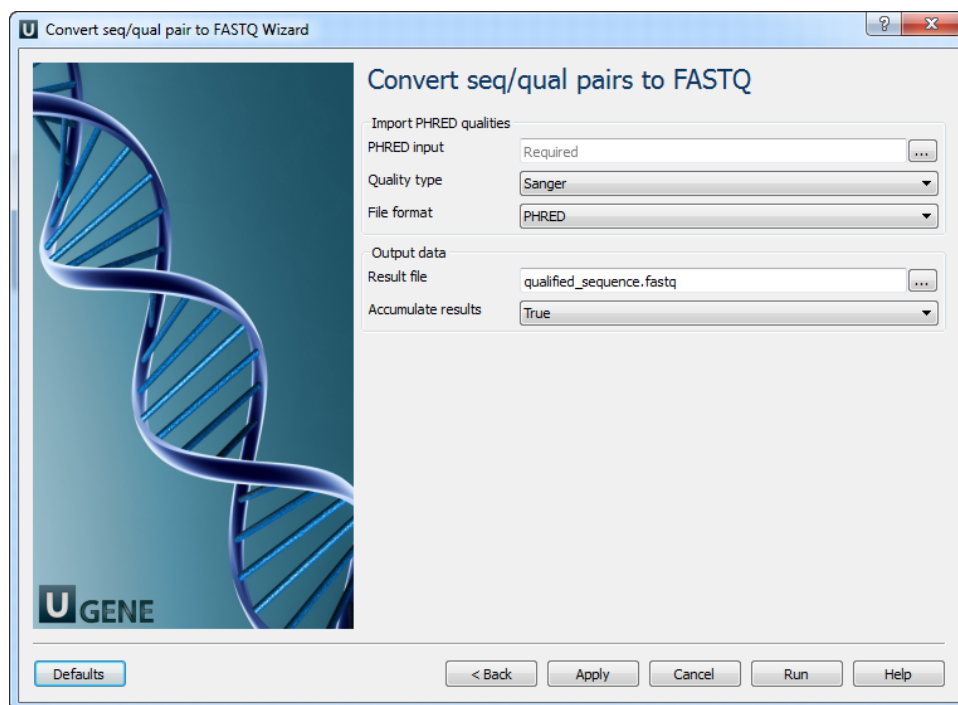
U Convert seq/qual pair to FASTQ Wizard

?

X

Convert seq/qual pairs to FASTQ

Import PHRED qualities

PHRED input
Required
...

Quality type
Sanger

File format
PHRED

Output data

Result file
qualified_sequence.fastq
...

Accumulate results
True

U GENE

Defaults

< Back

Apply

Cancel

Run

Help